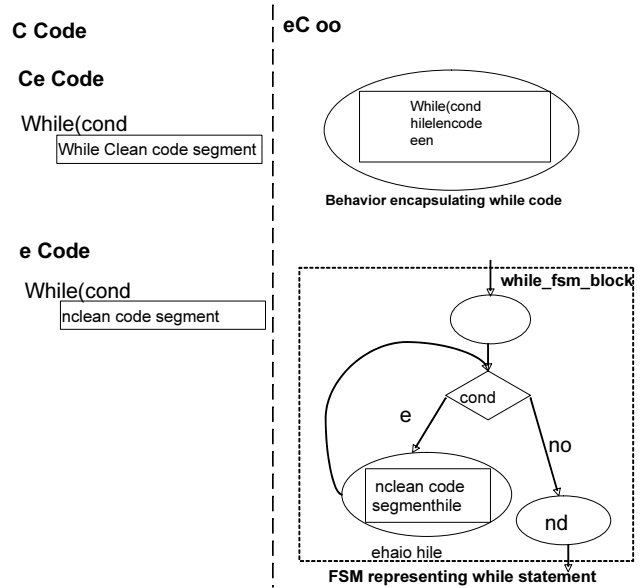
C Code

Ce Code

While(cond

While Clean code segment

e Code

While(cond

nclean code segment

eC oo

While(cond
hilelencode
een

Behavior encapsulating while code

while_fsm_block

cond

e

no

nclean code
segmenthile

nd

ehaio hile

FSM representing while statement